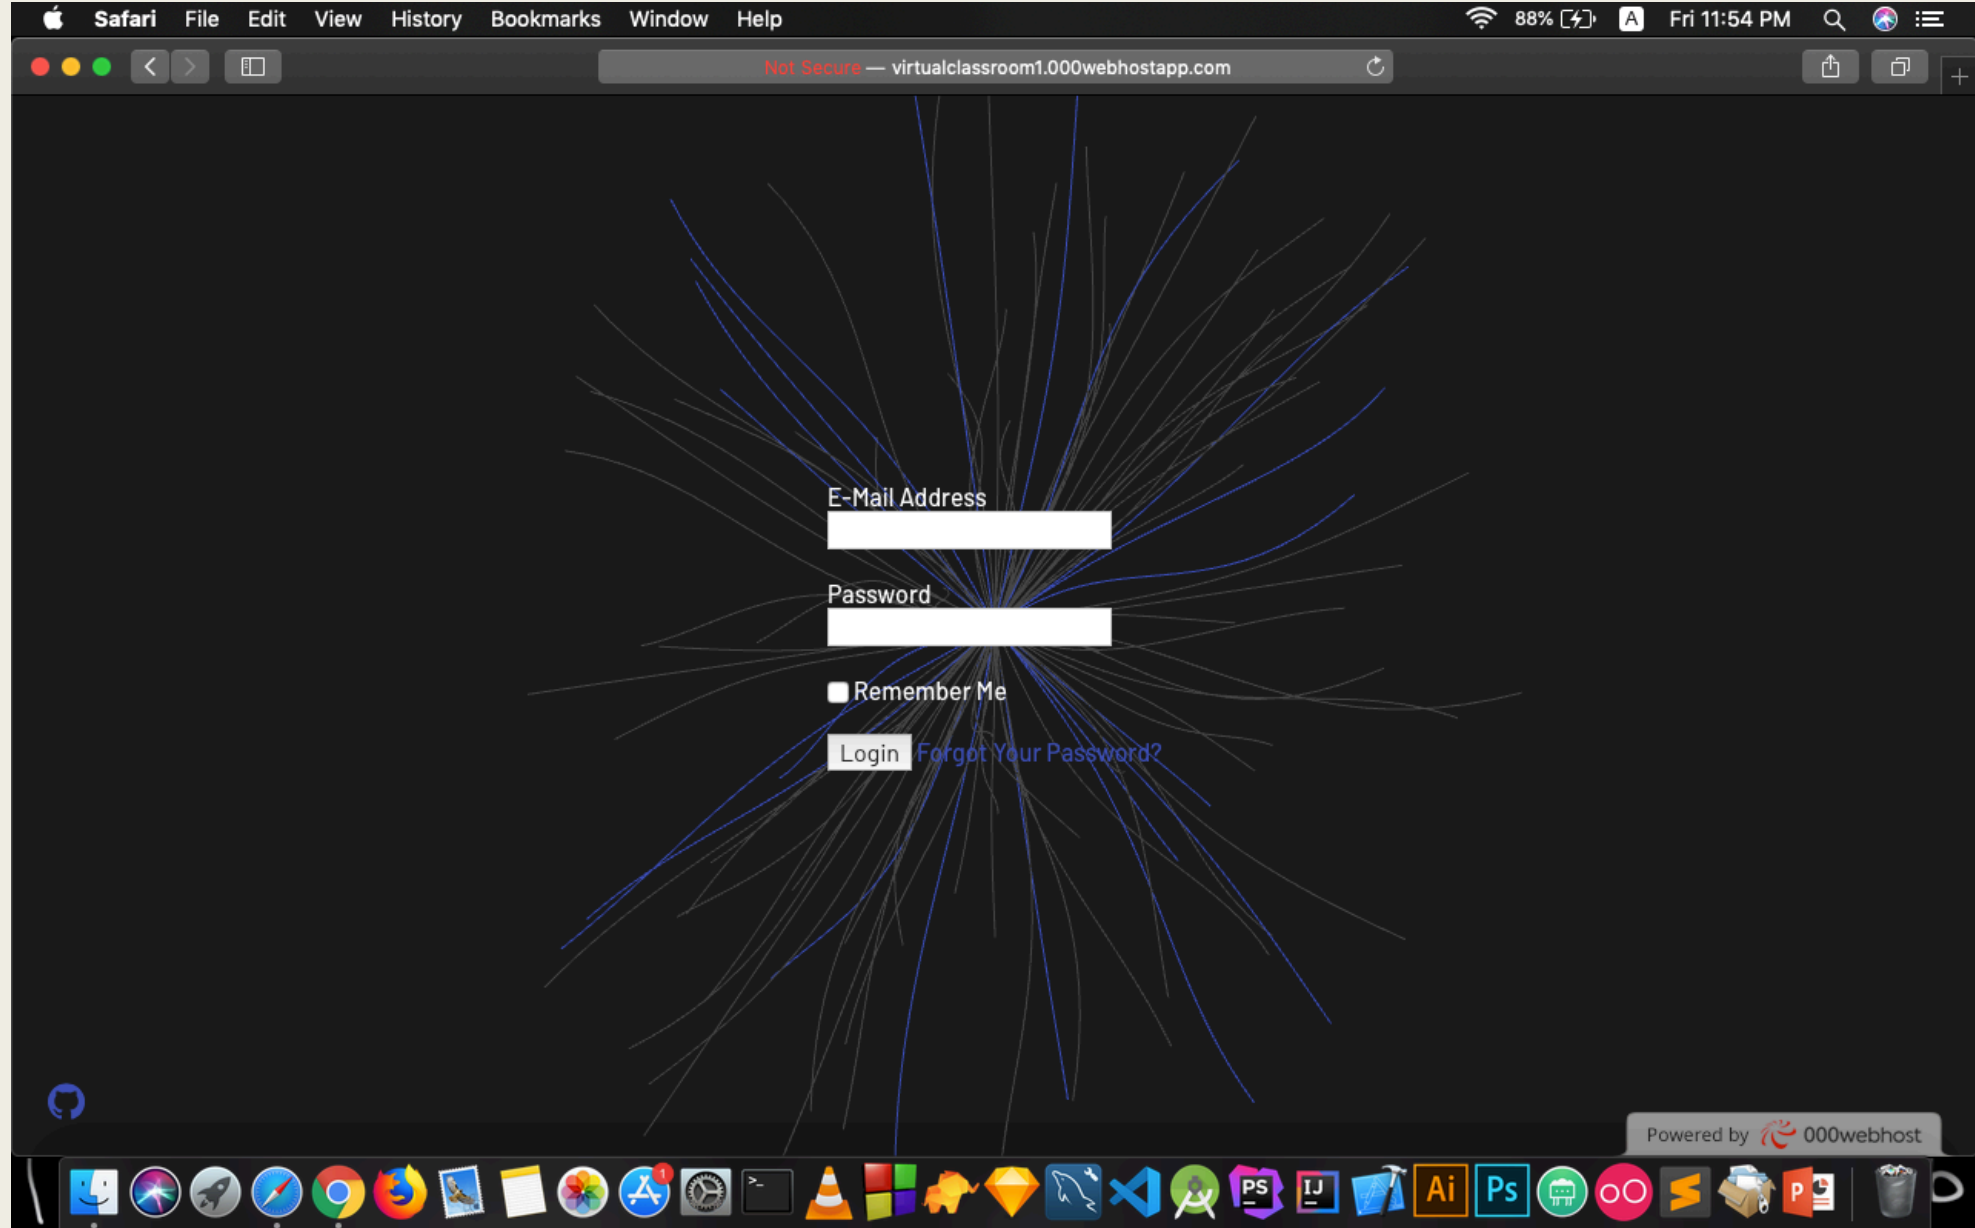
Safari File Edit View History Bookmarks Window Help

88% A Fri 11:54 PM

Not Secure — virtualclassroom1.000webhostapp.com

E-Mail Address

Password

Remember Me

Login Forgot Your Password?

Powered by 000webhost

PS IJ Ai Ps P